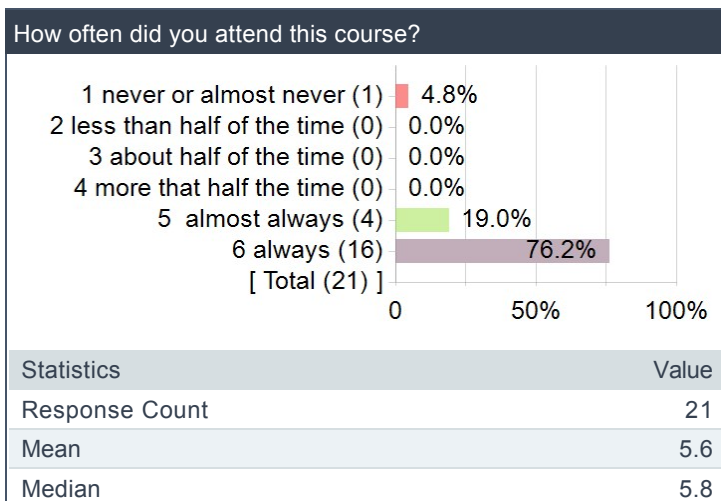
How often did you attend this course?

1 never or almost never (1) 4.8%
2 less than half of the time (0) 0.0%
3 about half of the time (0) 0.0%
4 more that half the time (0) 0.0%
5 almost always (4) 19.0%
6 always (16) 76.2%
[ Total (21) ]

0 50% 100%

| Statistics | Value |
|---|---|
| Response Count | 21 |
| Mean | 5.6 |
| Median | 5.8 |